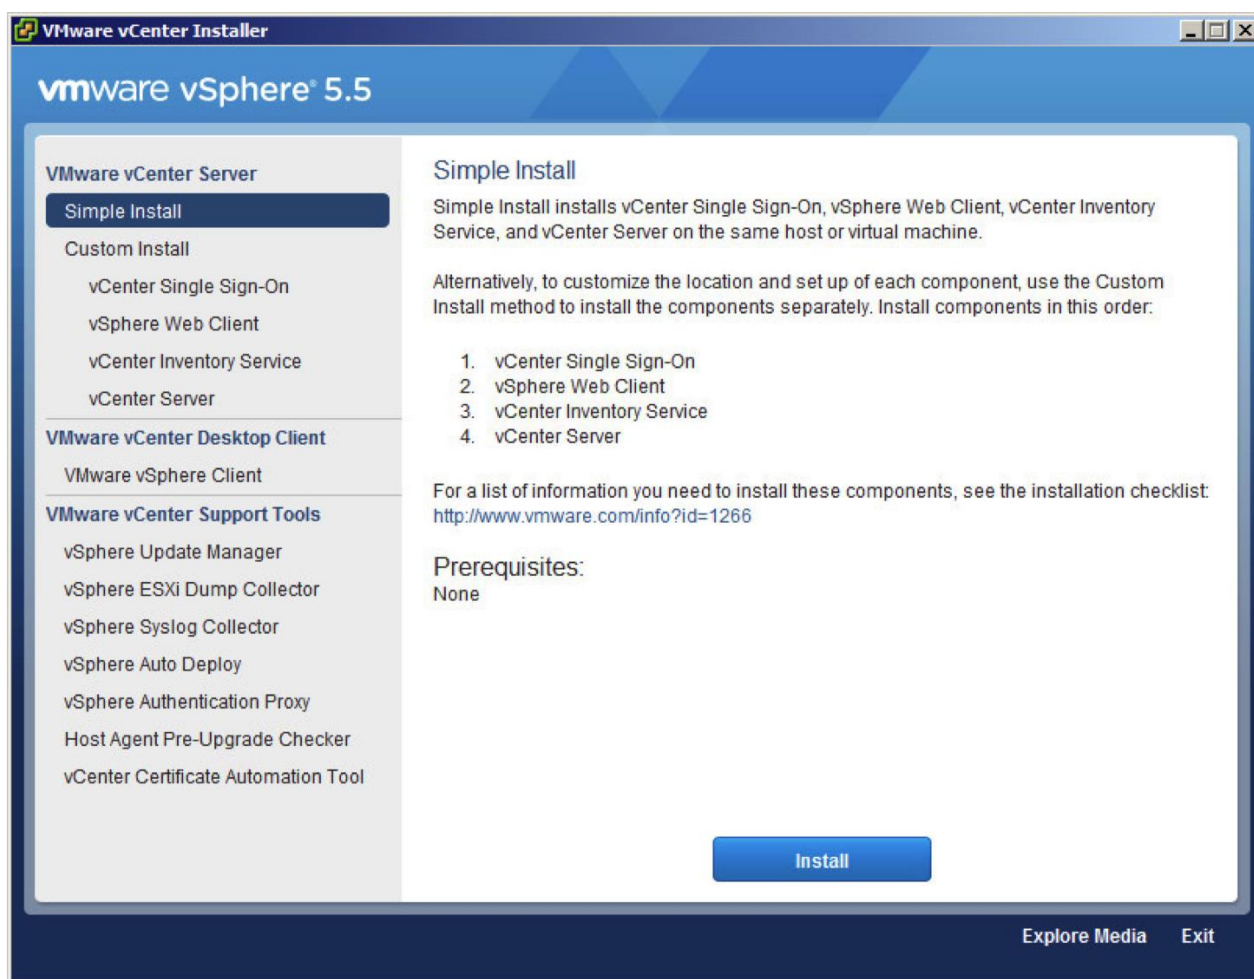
VMware vCenter Installer

vmware vSphere® 5.5

VMware vCenter Server
Simple Install
Custom Install
vCenter Single Sign-On
vSphere Web Client
vCenter Inventory Service
vCenter Server
VMware vCenter Desktop Client
VMware vSphere Client
VMware vCenter Support Tools
vSphere Update Manager
vSphere ESXi Dump Collector
vSphere Syslog Collector
vSphere Auto Deploy
vSphere Authentication Proxy
Host Agent Pre-Upgrade Checker
vCenter Certificate Automation Tool

Simple Install

Simple Install installs vCenter Single Sign-On, vSphere Web Client, vCenter Inventory Service, and vCenter Server on the same host or virtual machine.

Alternatively, to customize the location and set up of each component, use the Custom Install method to install the components separately. Install components in this order:

1. vCenter Single Sign-On
2. vSphere Web Client
3. vCenter Inventory Service
4. vCenter Server

For a list of information you need to install these components, see the installation checklist: http://www.vmware.com/info?id=1266

Prerequisites:
None

Install

Explore Media Exit